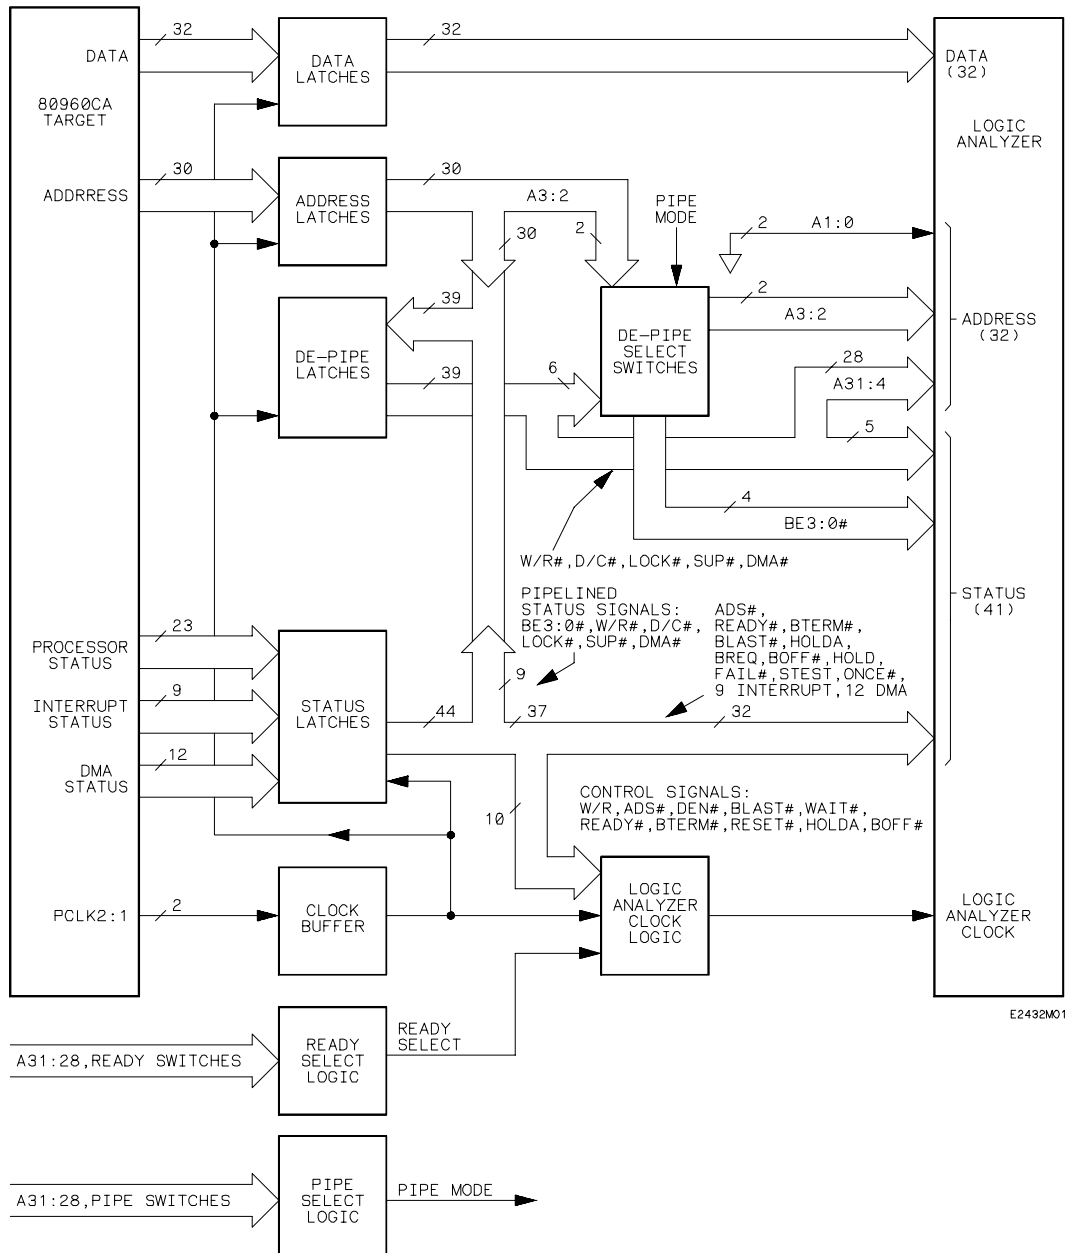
DATA

80960CA
TARGET

ADDRRESS

PROCESSOR
STATUS

INTERRUPT
STATUS

DMA
STATUS

PCLK2:1

32

DATA
LATCHES

32

DATA
(32)

LOGIC
ANALYZER

30

ADDRESS
LATCHES

30

A3:2

PIPE
MODE

2

A1:0

30

2

DE-PIPE
LATCHES

39

39

DE-PIPE
SELECT
SWITCHES

2

A3:2

ADDRESS
(32)

6

28

A31:4

5

4

BE3:0#

W/R#,D/C#,LOCK#,SUP#,DMA#

PIPELINED
STATUS SIGNALS:
BE3:0#,W/R#,D/C#,
LOCK#,SUP#,DMA#

ADS#,
READY#,BTERM#,
BLAST#,HOLDA,
BREQ,BOFF#,HOLD,
FAIL#,STEST,ONCE#,
9 INTERRUPT,12 DMA

STATUS
(41)

23

9

12

STATUS
LATCHES

44

9

37

32

10

CONTROL SIGNALS:
W/R,ADS#,DEN#,BLAST#,WAIT#,
READY#,BTERM#,RESET#,HOLDA,BOFF#

2

CLOCK
BUFFER

LOGIC
ANALYZER
CLOCK
LOGIC

LOGIC
ANALYZER
CLOCK

E2432M01

A31:28,READY SWITCHES

READY
SELECT
LOGIC

READY
SELECT

A31:28,PIPE SWITCHES

PIPE
SELECT
LOGIC

PIPE MODE